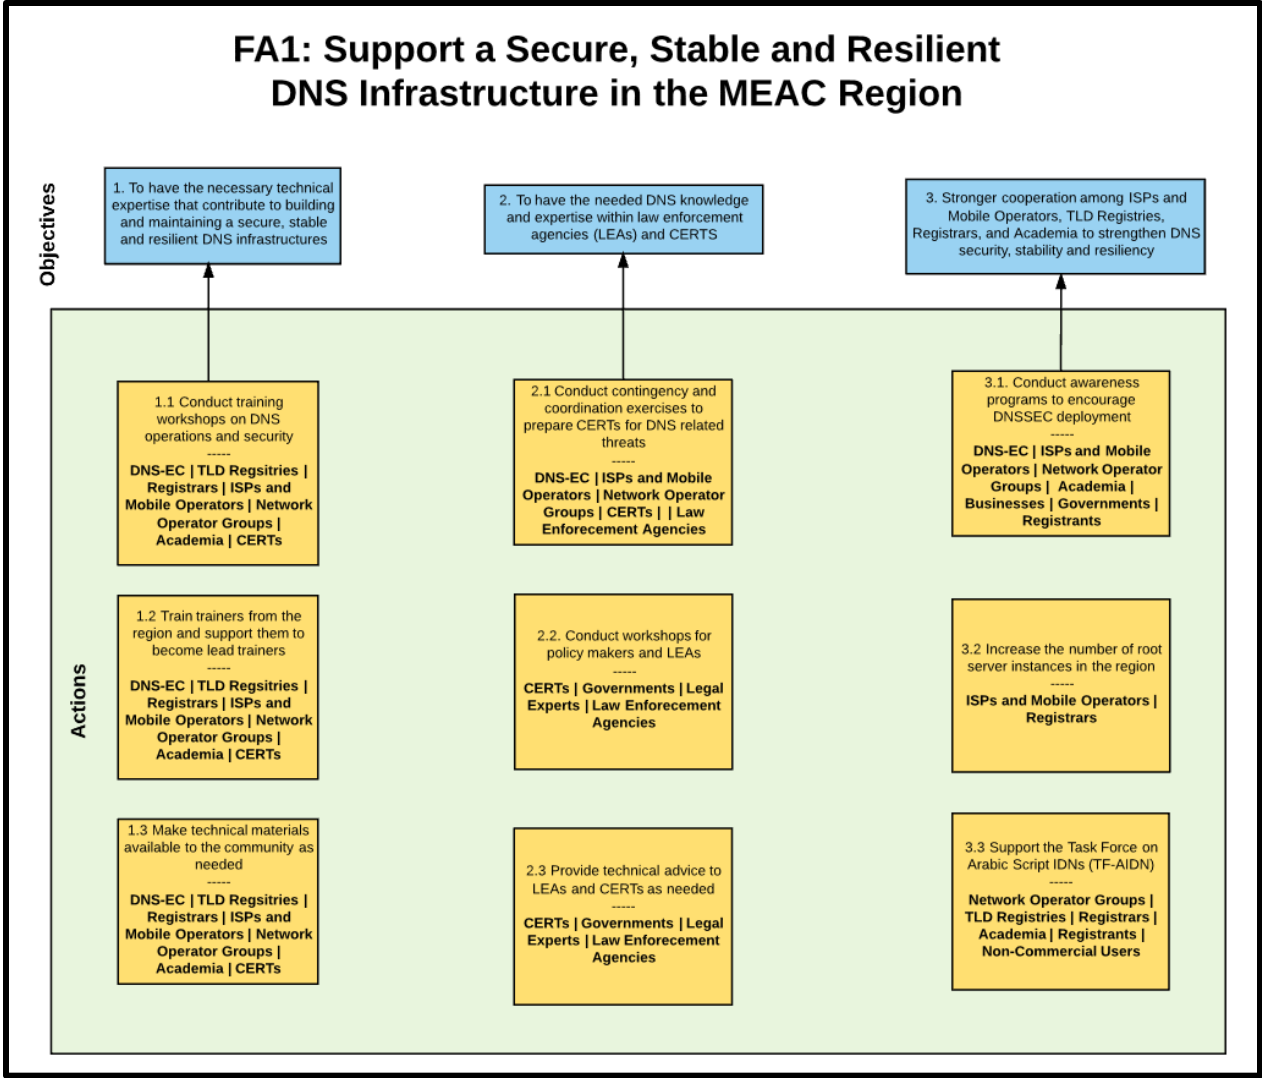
FA1: Support a Secure, Stable and Resilient DNS Infrastructure in the MEAC Region

Objectives

1. To have the necessary technical expertise that contribute to building and maintaining a secure, stable and resilient DNS infrastructures

2. To have the needed DNS knowledge and expertise within law enforcement agencies (LEAs) and CERTS

3. Stronger cooperation among ISPs and Mobile Operators, TLD Registries, Registrars, and Academia to strengthen DNS security, stability and resiliency

Actions

1.1 Conduct training workshops on DNS operations and security
-----
DNS-EC | TLD Regsitries | Registrars | ISPs and Mobile Operators | Network Operator Groups | Academia | CERTs

1.2 Train trainers from the region and support them to become lead trainers
-----
DNS-EC | TLD Regsitries | Registrars | ISPs and Mobile Operators | Network Operator Groups | Academia | CERTs

1.3 Make technical materials available to the community as needed
-----
DNS-EC | TLD Regsitries | Registrars | ISPs and Mobile Operators | Network Operator Groups | Academia | CERTs

2.1 Conduct contingency and coordination exercises to prepare CERTs for DNS related threats
-----
DNS-EC | ISPs and Mobile Operators | Network Operator Groups | CERTs | | Law Enforecement Agencies

2.2. Conduct workshops for policy makers and LEAs
-----
CERTs | Governments | Legal Experts | Law Enforcement Agencies

2.3 Provide technical advice to LEAs and CERTs as needed
-----
CERTs | Governments | Legal Experts | Law Enforcement Agencies

3.1. Conduct awareness programs to encourage DNSSEC deployment
-----
DNS-EC | ISPs and Mobile Operators | Network Operator Groups | Academia | Businesses | Governments | Registrants

3.2 Increase the number of root server instances in the region
-----
ISPs and Mobile Operators | Registrars

3.3 Support the Task Force on Arabic Script IDNs (TF-AIDN)
-----
Network Operator Groups | TLD Registries | Registrars | Academia | Registrants | Non-Commercial Users